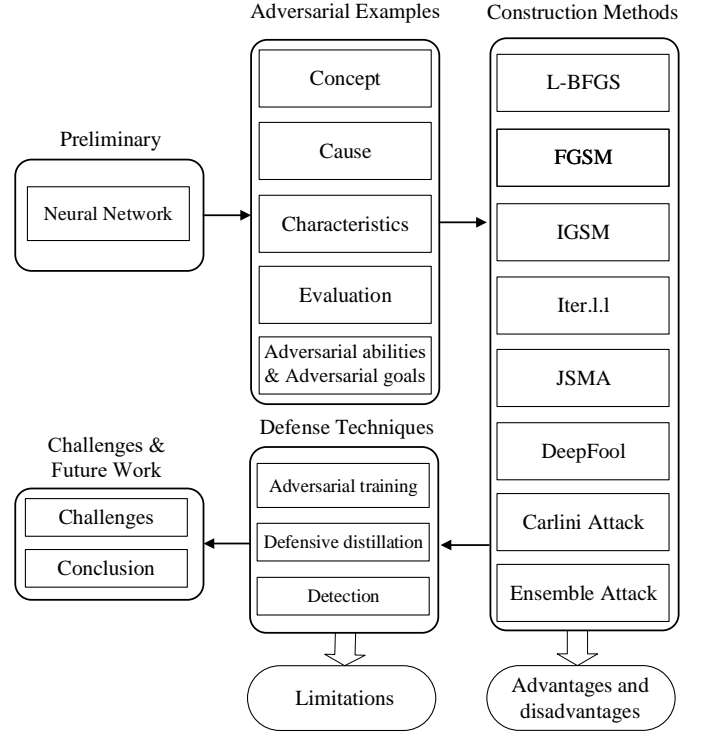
Preliminary

Neural Network

Adversarial Examples

Concept

Cause

Characteristics

Evaluation

Adversarial abilities & Adversarial goals

Construction Methods

L-BFGS

FGSM

IGSM

Iter.l.l

JSMA

DeepFool

Carlini Attack

Ensemble Attack

Advantages and disadvantages

Defense Techniques

Adversarial training

Defensive distillation

Detection

Limitations

Challenges & Future Work

Challenges

Conclusion